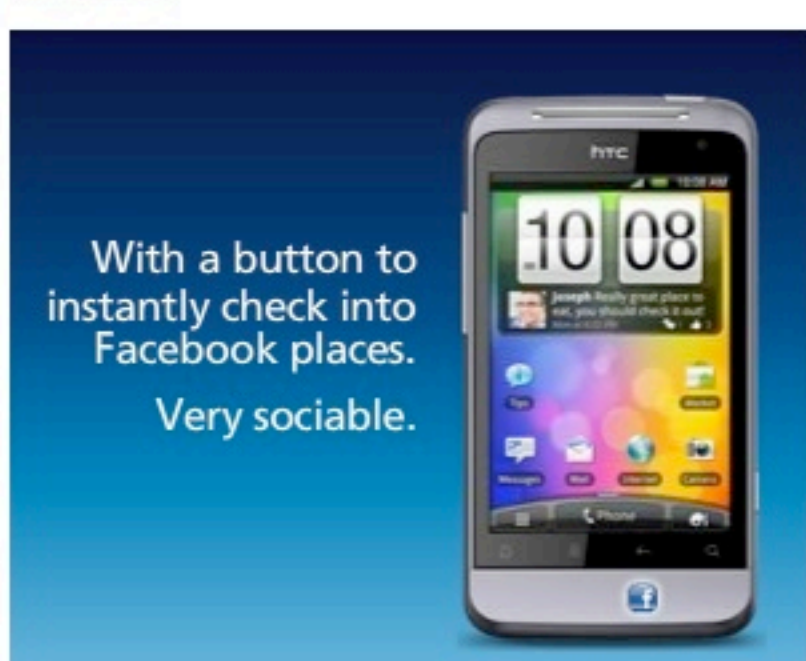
With a button to instantly check into Facebook places.

Very sociable.

htc

10:08 AM

10 08

Joseph Really great place to eat, you should check it out!

Tips

Market

Messages

Mail

Internet

Camera

Phone